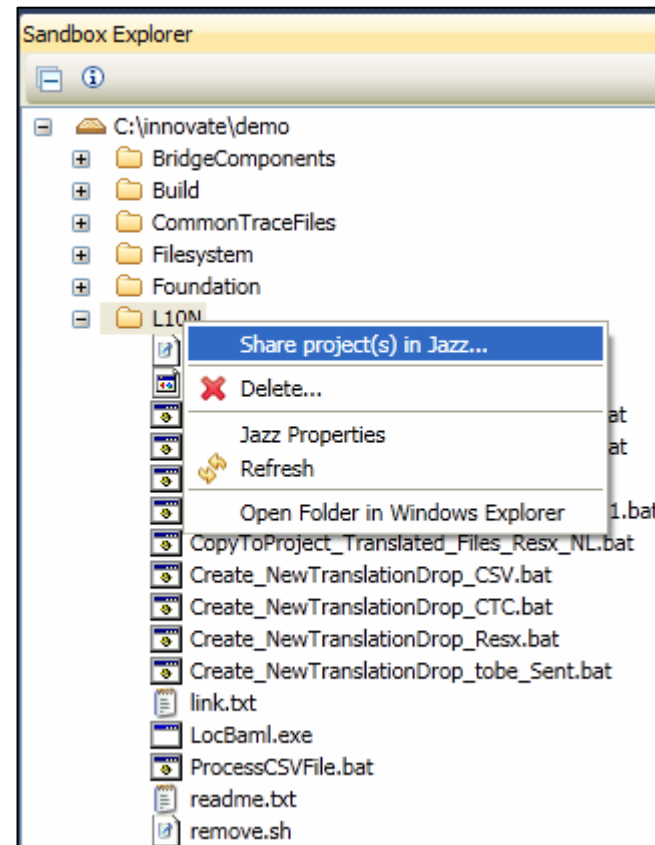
Sandbox Explorer

C:\innovate\demo
BridgeComponents
Build
CommonTraceFiles
Filesystem
Foundation
L10N

Share project(s) in Jazz...
Delete...
Jazz Properties
Refresh
Open Folder in Windows Explorer

at
at
1.bat

CopyToProject_Translated_Files_Resx_NL.bat
Create_NewTranslationDrop_CSV.bat
Create_NewTranslationDrop_CTC.bat
Create_NewTranslationDrop_Resx.bat
Create_NewTranslationDrop_tobe_Sent.bat
link.txt
LocBaml.exe
ProcessCSVFile.bat
readme.txt
remove.sh